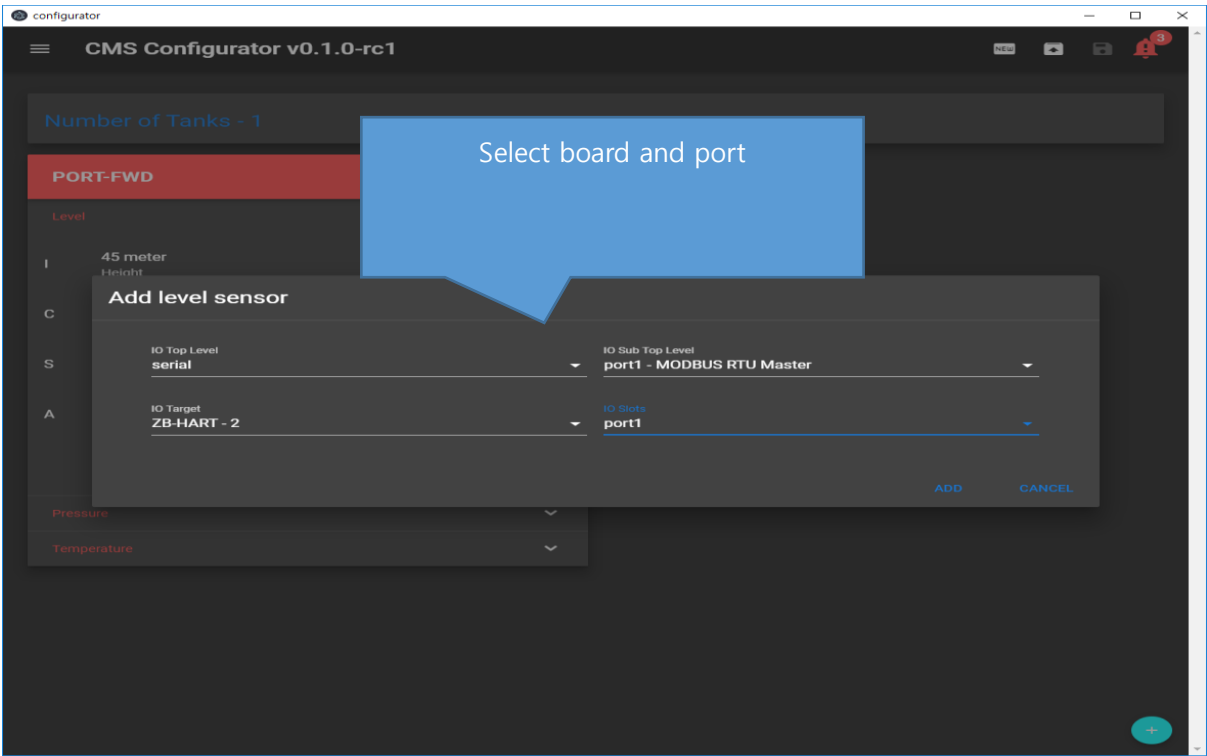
configurator

CMS Configurator v0.1.0-rc1

NEW

3

Number of Tanks - 1

Select board and port

PORT-FWD

Level

I

45 meter
Height

C

S

A

Add level sensor

IO Top Level
serial

IO Sub Top Level
port1 - MODBUS RTU Master

IO Target
ZB-HART - 2

IO Slots
port1

ADD

CANCEL

Pressure

Temperature

+